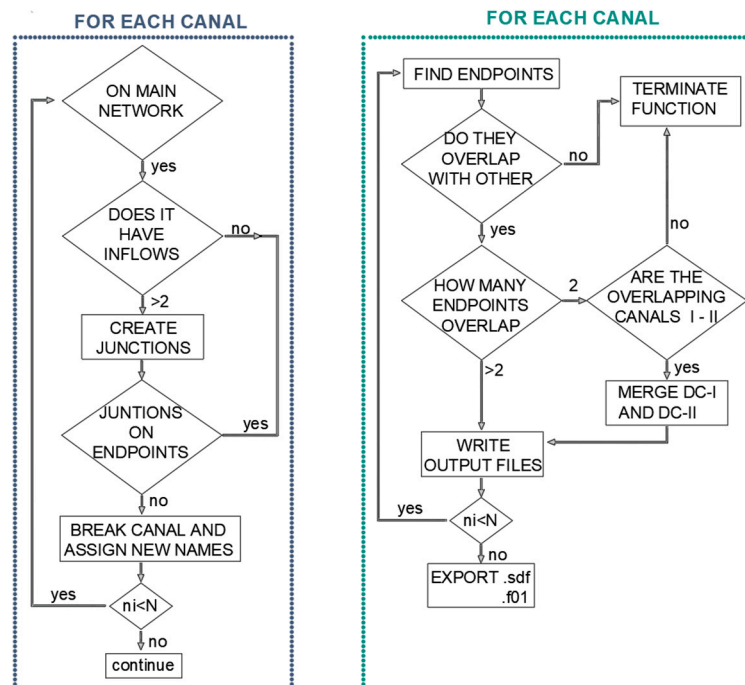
FOR EACH CANAL

ON MAIN NETWORK

yes

DOES IT HAVE INFLOWS

no

>2

CREATE JUNCTIONS

JUNTIONS ON ENDPOINTS

yes

no

BREAK CANAL AND ASSIGN NEW NAMES

yes

ni<N

no

continue

FOR EACH CANAL

FIND ENDPOINTS

TERMINATE FUNCTION

DO THEY OVERLAP WITH OTHER

no

yes

no

HOW MANY ENDPOINTS OVERLAP

2

ARE THE OVERLAPPING CANALS I - II

yes

>2

MERGE DC-I AND DC-II

WRITE OUTPUT FILES

yes

ni<N

no

EXPORT .sdf .f01